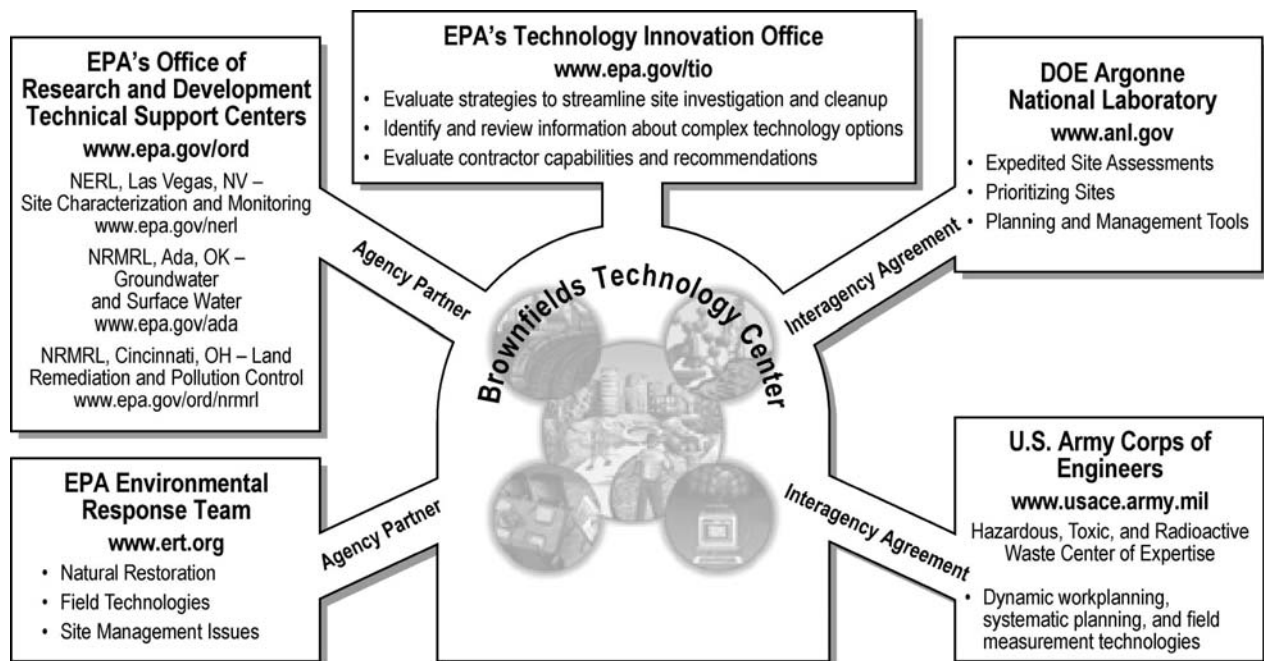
EPA's Office of Research and Development Technical Support Centers
www.epa.gov/ord

NERL, Las Vegas, NV – Site Characterization and Monitoring
www.epa.gov/nerl

NRMRL, Ada, OK – Groundwater and Surface Water
www.epa.gov/ada

NRMRL, Cincinnati, OH – Land Remediation and Pollution Control
www.epa.gov/ord/nrmrl

EPA's Technology Innovation Office
www.epa.gov/tio

- Evaluate strategies to streamline site investigation and cleanup
- Identify and review information about complex technology options
- Evaluate contractor capabilities and recommendations

DOE Argonne National Laboratory
www.anl.gov

- Expedited Site Assessments
- Prioritizing Sites
- Planning and Management Tools

Agency Partner

Brownfields Technology Center

Interagency Agreement

EPA Environmental Response Team
www.ert.org

- Natural Restoration
- Field Technologies
- Site Management Issues

Agency Partner

Interagency Agreement

U.S. Army Corps of Engineers
www.usace.army.mil

Hazardous, Toxic, and Radioactive Waste Center of Expertise

- Dynamic workplanning, systematic planning, and field measurement technologies